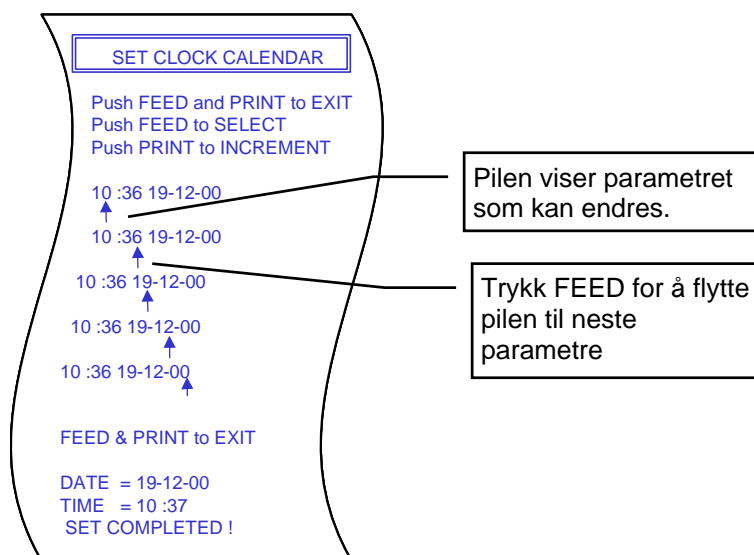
SET CLOCK CALENDAR

Push FEED and PRINT to EXIT
Push FEED to SELECT
Push PRINT to INCREMENT

10 :36 19-12-00

10 :36 19-12-00

10 :36 19-12-00

10 :36 19-12-00

10 :36 19-12-00

FEED & PRINT to EXIT

DATE = 19-12-00
TIME = 10 :37
SET COMPLETED !

Pilen viser parametret som kan endres.

Trykk FEED for å flytte pilen til neste parametre